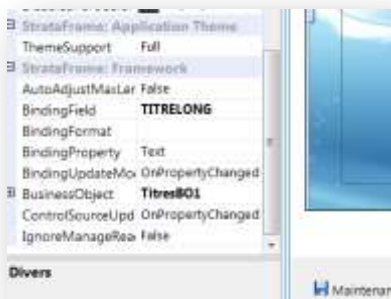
StrataFrame: Application Theme
ThemeSupport Full
StrataFrame: Framework
AutoAdjustMaxLer False
BindingField TITRELONG
BindingFormat
BindingProperty Text
BindingUpdateMo OnPropertyChanged
BusinessObject TitresBO1
ControlSourceUpd OnPropertyChanged
IgnoreManageRea False

Divers

Maintenan